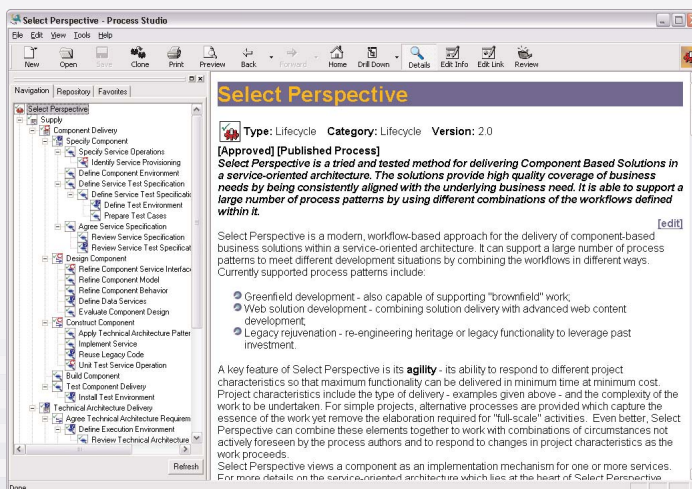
Select Perspective - Process Studio

File Edit View Tools Help

New Open Save Clone Print Preview Back Forward Home Drill Down Details Edit Info Edit Link Review

Navigation Repository Favorites

Select Perspective
Supply
Component Delivery
Specify Component
Specify Service Operations
Identify Service Provisioning
Define Component Environment
Define Service Test Specification
Define Service Test Specificatio
Define Test Environment
Prepare Test Cases
Agree Service Specification
Review Service Specification
Review Service Test Specificat
Design Component
Refine Component Service Interface
Refine Component Model
Refine Component Behavior
Define Data Services
Evaluate Component Design
Construct Component
Apply Technical Architecture Patter
Implement Service
Reuse Legacy Code
Unit Test Service Operation
Build Component
Test Component Delivery
Install Test Environment
Technical Architecture Delivery
Agree Technical Architecture Requirem
Define Execution Environment
Review Technical Architecture

Refresh

Select Perspective

Type: Lifecycle Category: Lifecycle Version: 2.0

[Approved] [Published Process]
Select Perspective is a tried and tested method for delivering Component Based Solutions in a service-oriented architecture. The solutions provide high quality coverage of business needs by being consistently aligned with the underlying business need. It is able to support a large number of process patterns by using different combinations of the workflows defined within it.

[edit]

Select Perspective is a modern, workflow-based approach for the delivery of component-based business solutions within a service-oriented architecture. It can support a large number of process patterns to meet different development situations by combining the workflows in different ways. Currently supported process patterns include:

Greenfield development - also capable of supporting "brownfield" work;
Web solution development - combining solution delivery with advanced web content development;
Legacy rejuvenation - re-engineering heritage or legacy functionality to leverage past investment.

A key feature of Select Perspective is its agility - its ability to respond to different project characteristics so that maximum functionality can be delivered in minimum time at minimum cost. Project characteristics include the type of delivery - examples given above - and the complexity of the work to be undertaken. For simple projects, alternative processes are provided which capture the essence of the work yet remove the elaboration required for "full-scale" activities. Even better, Select Perspective can combine these elements together to work with combinations of circumstances not actively foreseen by the process authors and to respond to changes in project characteristics as the work proceeds.
Select Perspective views a component as an implementation mechanism for one or more services. For more details on the service-oriented architecture which lies at the heart of Select Perspective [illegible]

Done